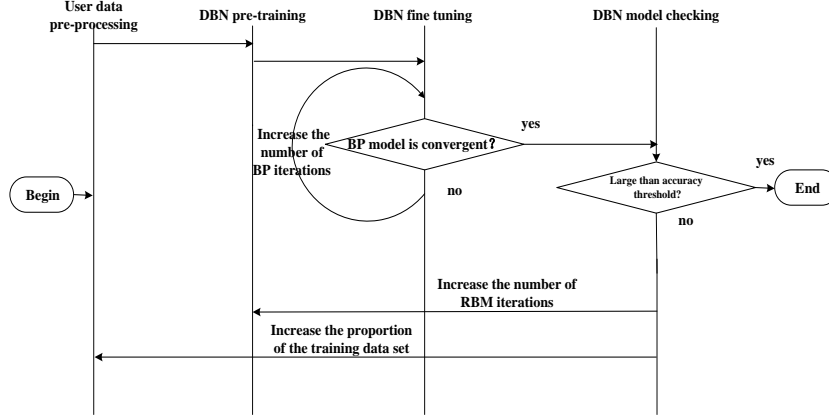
User data pre-processing

DBN pre-training

DBN fine tuning

DBN model checking

Increase the number of BP iterations

BP model is convergent？

yes

no

Begin

Large than accuracy threshold?

yes

no

End

Increase the number of RBM iterations

Increase the proportion of the training data set